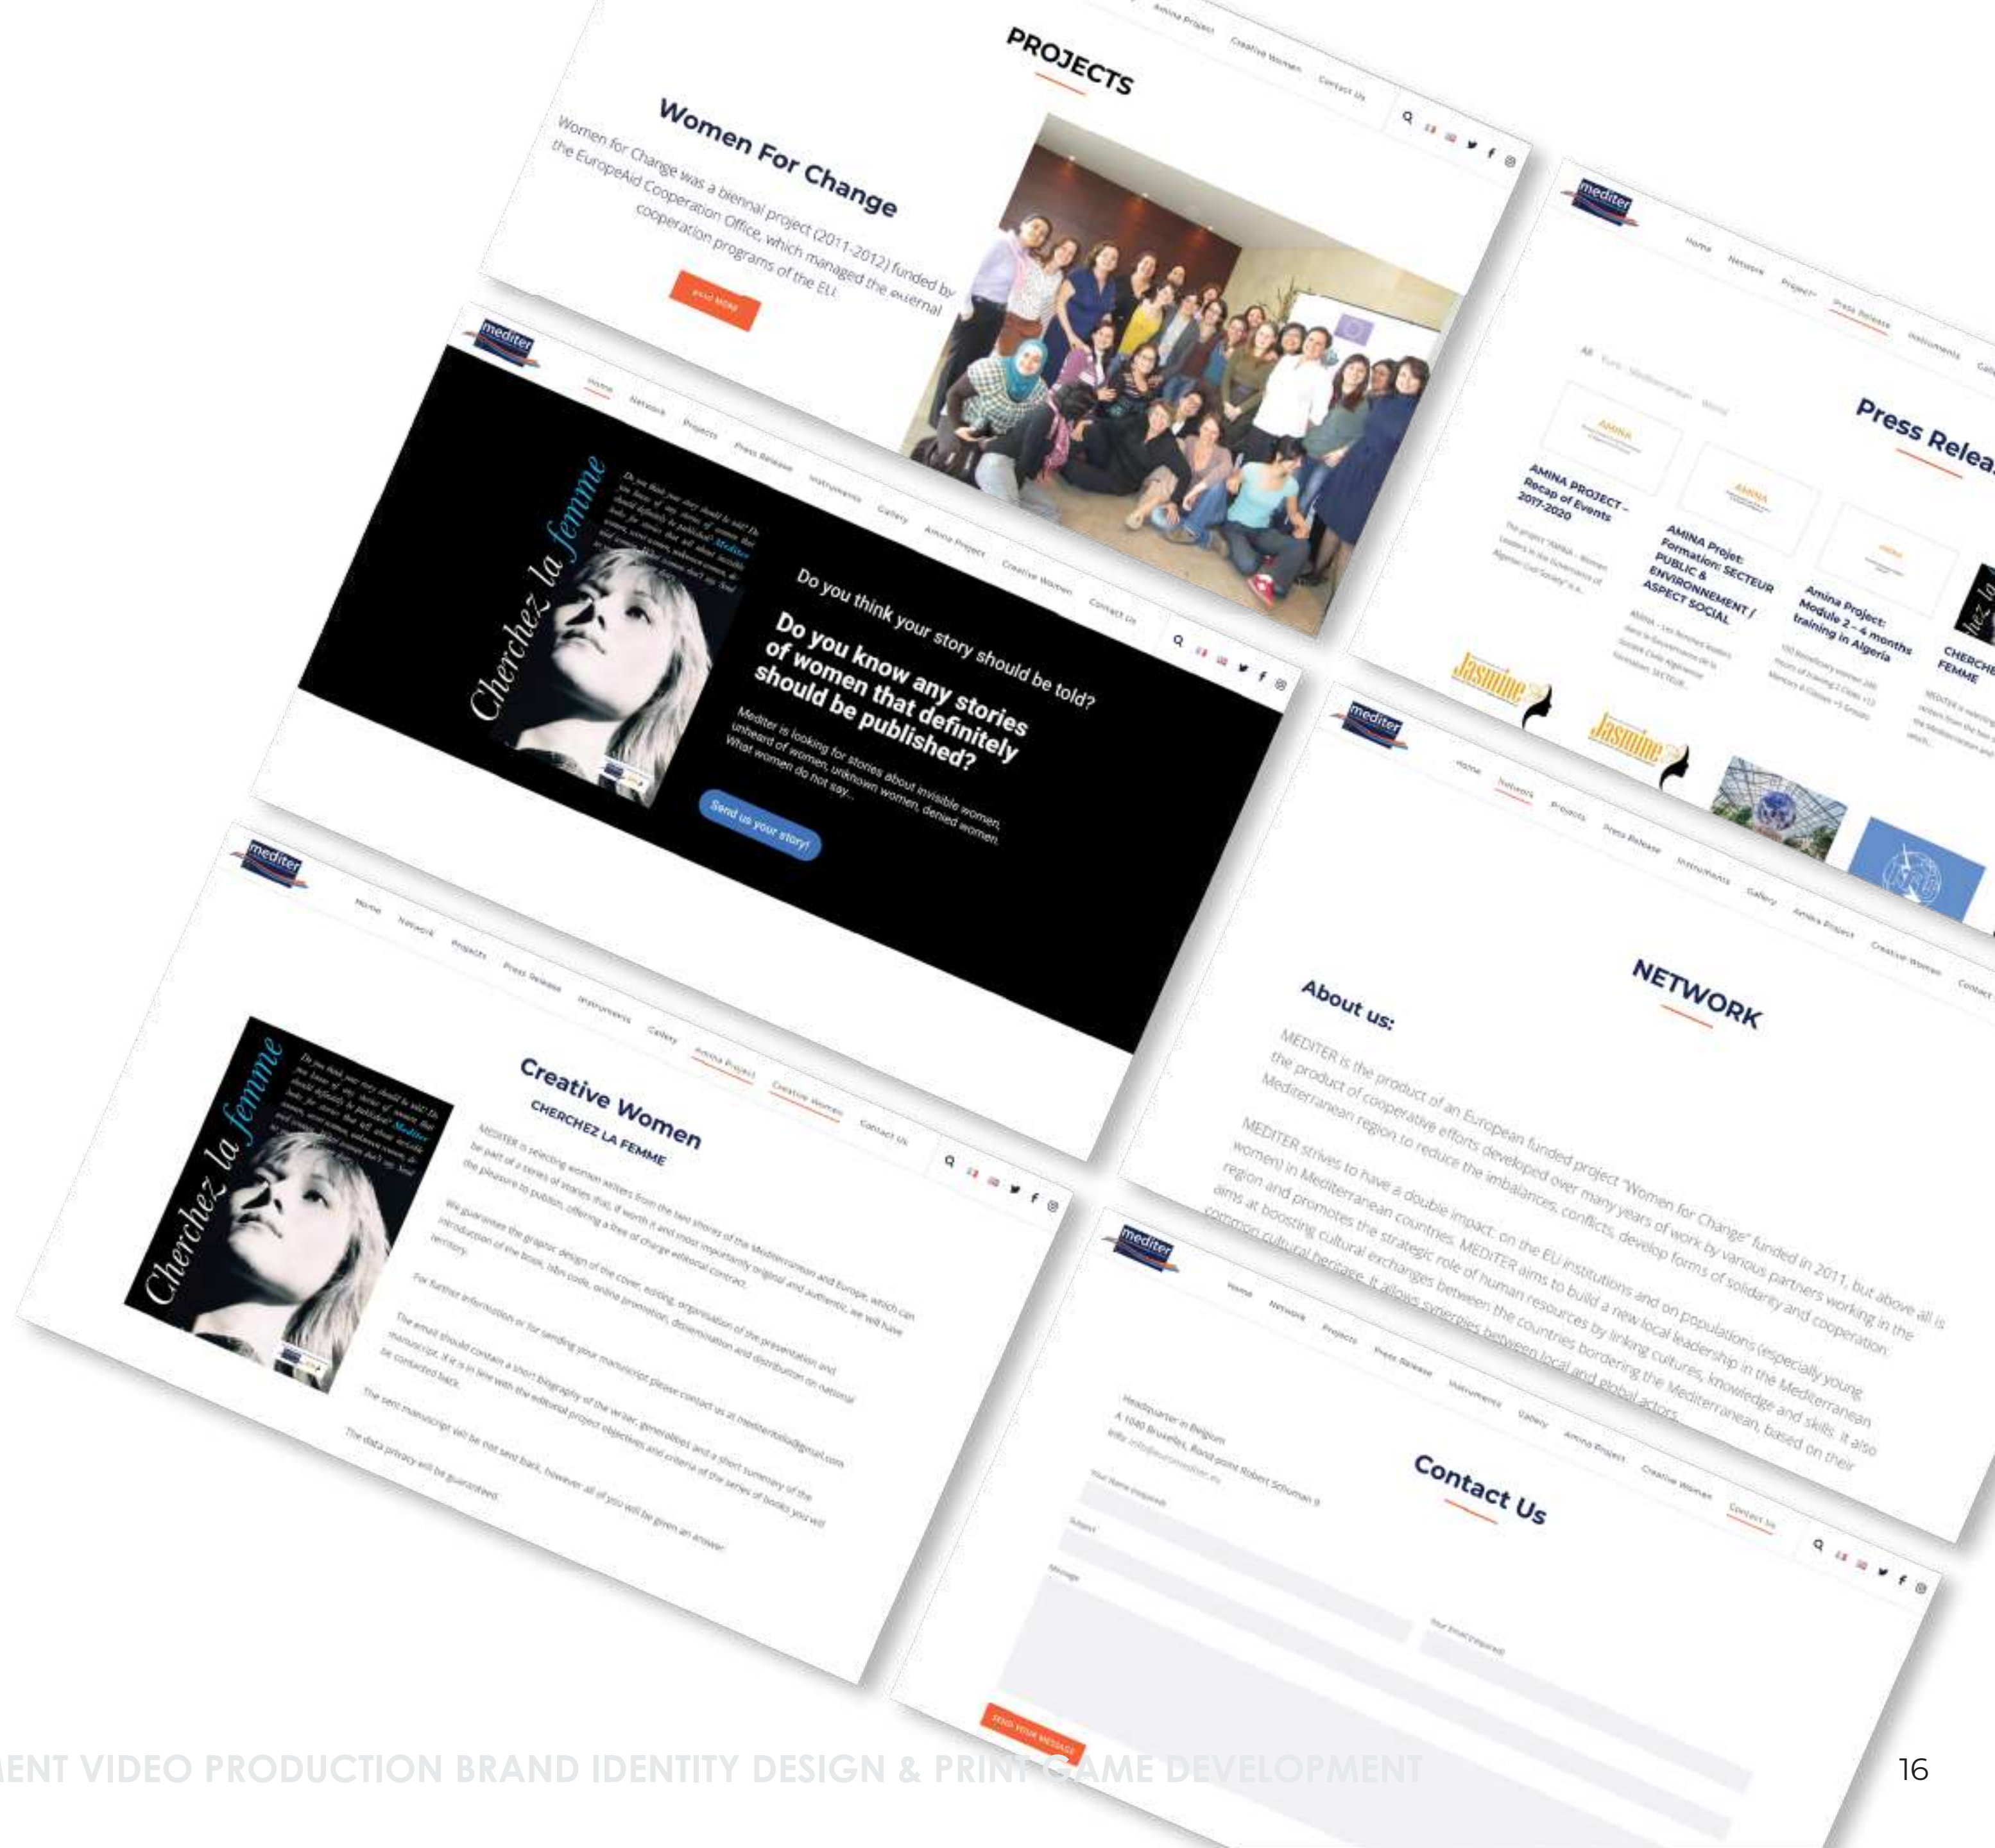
Amina Project Creative Women Contact Us

PROJECTS

Women For Change

Women for Change was a biennal project (2011-2012) funded by the EuropeAid Cooperation Office, which managed the external cooperation programs of the EU.

READ MORE

mediter

Home Network Projects Press Release Instruments Gallery Amina Project Creative Women Contact Us

Cherchez la femme

Do you think your story should be told?

Do you know any stories of women that definitely should be published?

Mediter is looking for stories about invisible women, unheard of women, unknown women, denied women. What women do not say...

Send us your story!

mediter

Home Network Project Press Release Instruments

All Euro-Mediterranean World

Press Release

AMINA PROJECT – Recap of Events 2017-2020

AMINA Projet: Formation: SECTEUR PUBLIC & ENVIRONNEMENT / ASPECT SOCIAL

Amina Project: Module 2 – 4 months training in Algeria

CHERCHEZ LA FEMME

Jasmine

Jasmine

mediter

Home Network Projects Press Release Instruments Gallery Amina Project Creative Women Contact

NETWORK

About us:

MEDITER is the product of an European funded project "Women for Change" funded in 2011, but above all is the product of cooperative efforts developed over many years of work by various partners working in the Mediterranean region to reduce the imbalances, conflicts, develop forms of solidarity and cooperation.

MEDITER strives to have a double impact: on the EU institutions and on populations (especially young women) in Mediterranean countries. MEDITER aims to build a new local leadership in the Mediterranean region and promotes the strategic role of human resources by linking cultures, knowledge and skills. It also aims at boosting cultural exchanges between the countries bordering the Mediterranean, based on their common cultural heritage. It allows synergies between local and global actors.

mediter

Home Network Projects Press Release Instruments Gallery Amina Project Creative Women Contact Us

Cherchez la femme

Creative Women

CHERCHEZ LA FEMME

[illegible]

mediter

Home Network Projects Press Release Instruments Gallery Amina Project Creative Women Contact Us

Contact Us

Headquarter in Belgium
A 1040 Bruxelles, Rond point Robert Schuman 9

SEND YOUR MESSAGE

ENT VIDEO PRODUCTION BRAND IDENTITY DESIGN & PRINT GAME DEVELOPMENT

16